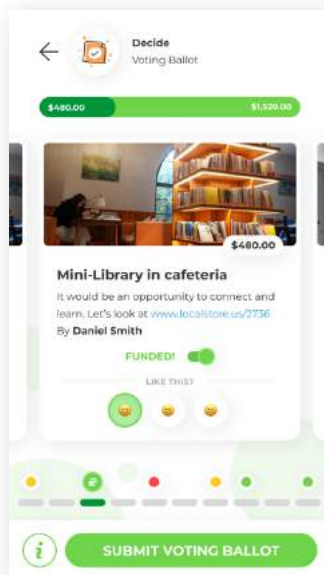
Decide
Voting Ballot

$480.00
$1,520.00

$480.00

Mini-Library in cafeteria

It would be an opportunity to connect and learn. Let's look at www.localstore.us/2736
By Daniel Smith

FUNDED!

LIKE THIS?

SUBMIT VOTING BALLOT